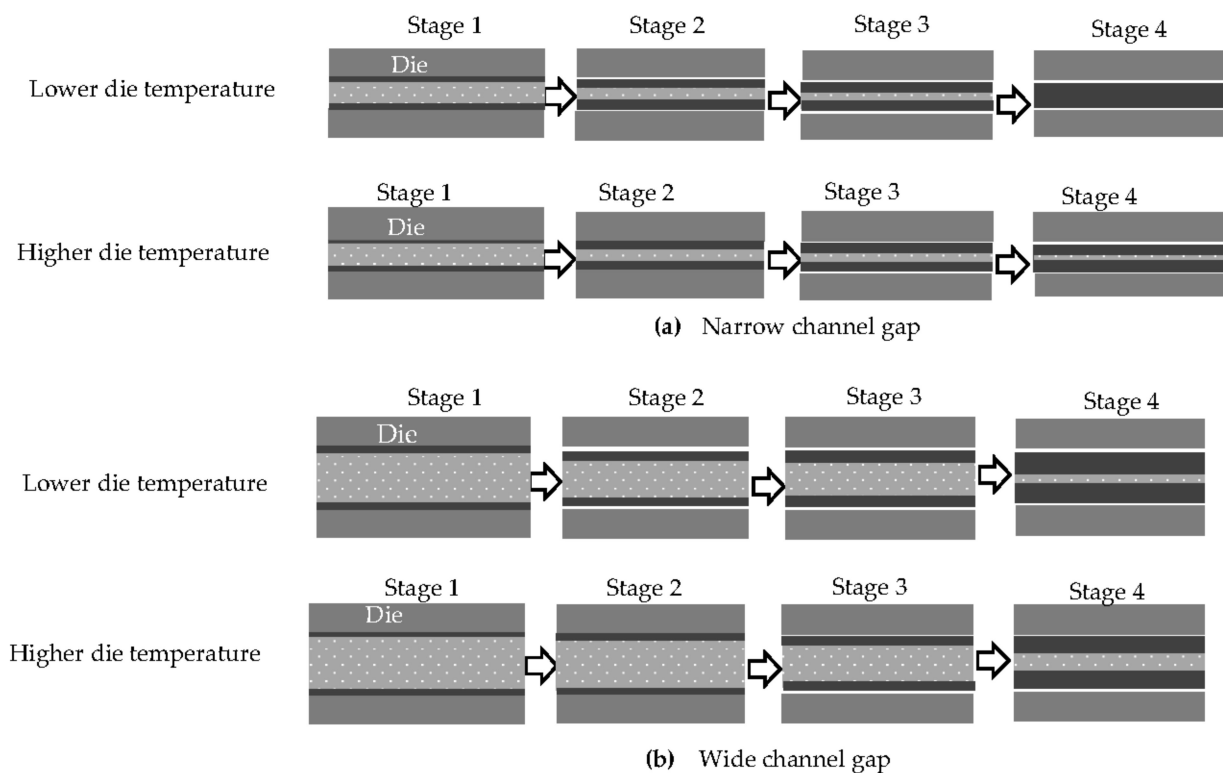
Stage 1
Stage 2
Stage 3
Stage 4
Die
Lower die temperature

Stage 1
Stage 2
Stage 3
Stage 4
Die
Higher die temperature

(a) Narrow channel gap

Stage 1
Stage 2
Stage 3
Stage 4
Die
Lower die temperature

Stage 1
Stage 2
Stage 3
Stage 4
Die
Higher die temperature

(b) Wide channel gap